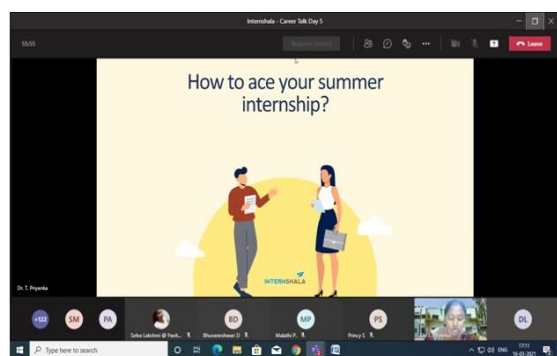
Internshala - Career Talk Day 5

55:55

Request control

Leave

How to ace your summer internship?

INTERNSHALA

Dr. T. Priyanka

+122

SM

PA

Selva Lakshmi @ Pavit...

BD

Bhuvaneshwari D.

MP

Malathi P.

PS

Princy S.

DL

Type here to search

ENG

17:11
16-03-2021